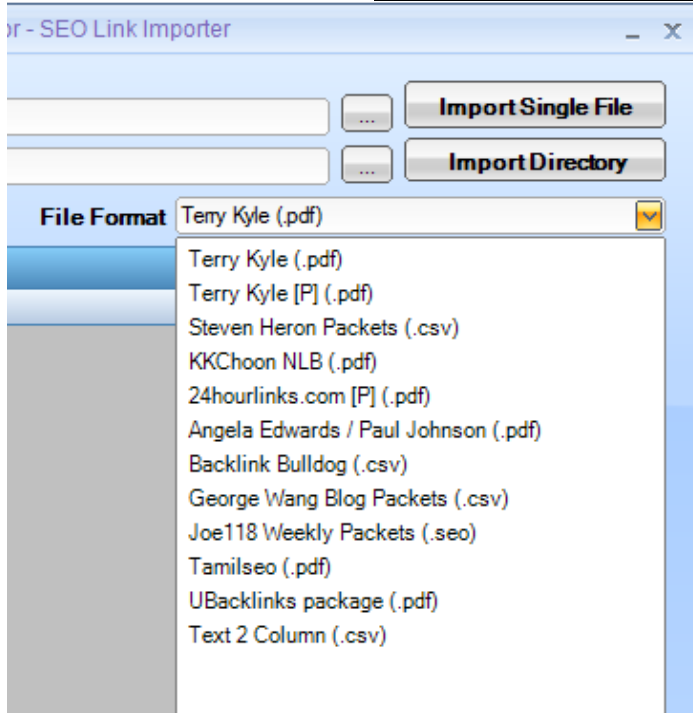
or - SEO Link Importer

_ X

...

Import Single File

...

Import Directory

File Format Terry Kyle (.pdf)

Terry Kyle (.pdf)
Terry Kyle [P] (.pdf)
Steven Heron Packets (.csv)
KKChoon NLB (.pdf)
24hourlinks.com [P] (.pdf)
Angela Edwards / Paul Johnson (.pdf)
Backlink Bulldog (.csv)
George Wang Blog Packets (.csv)
Joe118 Weekly Packets (.seo)
Tamilseo (.pdf)
UBacklinks package (.pdf)
Text 2 Column (.csv)